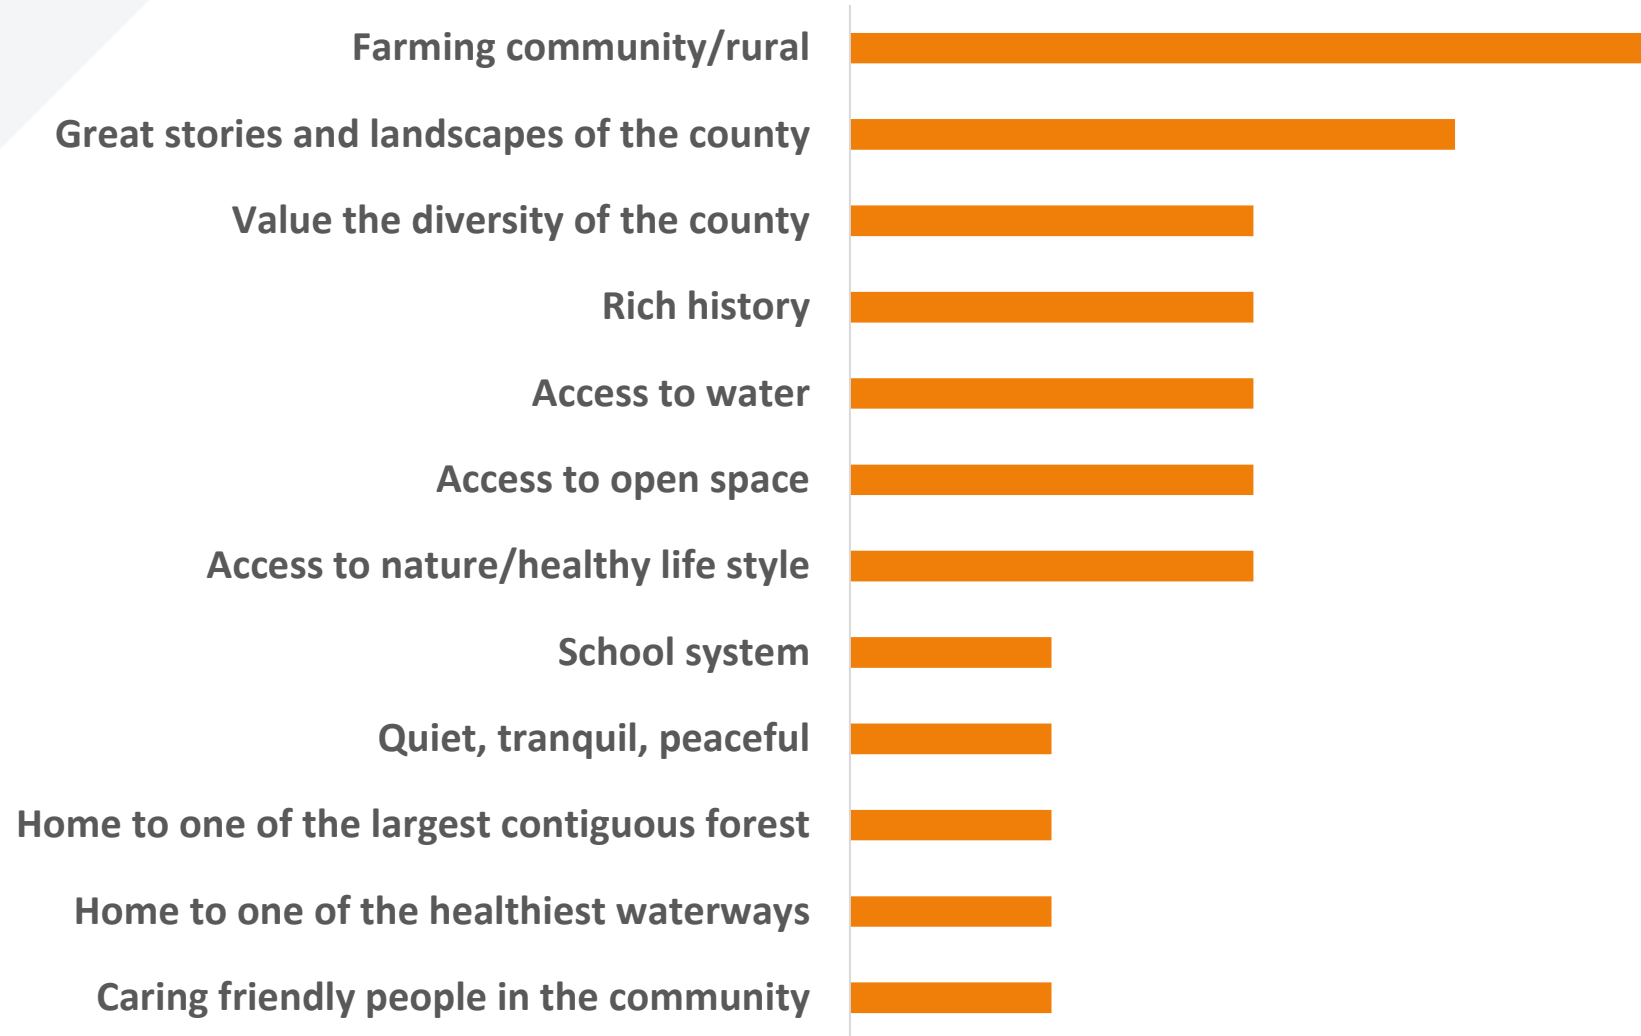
Farming community/rural

Great stories and landscapes of the county

Value the diversity of the county

Rich history

Access to water

Access to open space

Access to nature/healthy life style

School system

Quiet, tranquil, peaceful

Home to one of the largest contiguous forest

Home to one of the healthiest waterways

Caring friendly people in the community